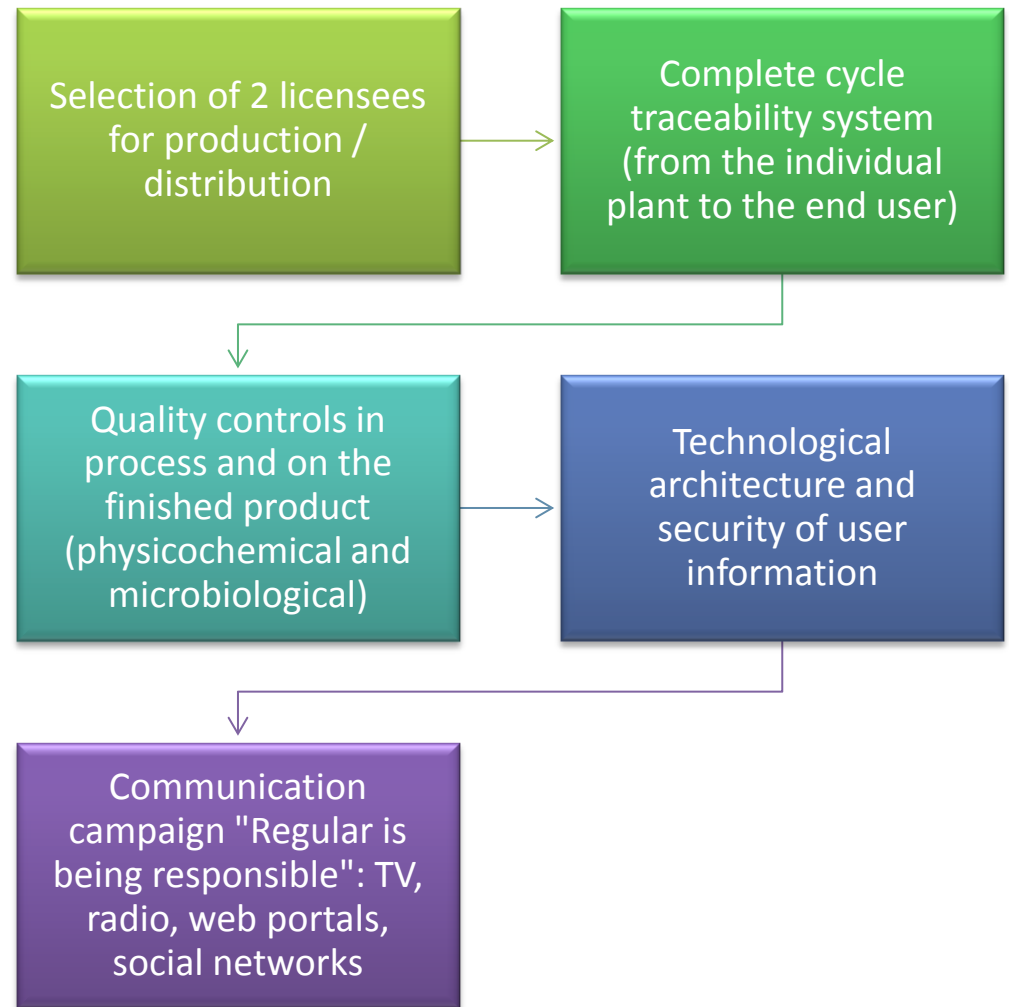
Selection of 2 licensees for production / distribution

Complete cycle traceability system (from the individual plant to the end user)

Quality controls in process and on the finished product (physicochemical and microbiological)

Technological architecture and security of user information

Communication campaign "Regular is being responsible": TV, radio, web portals, social networks